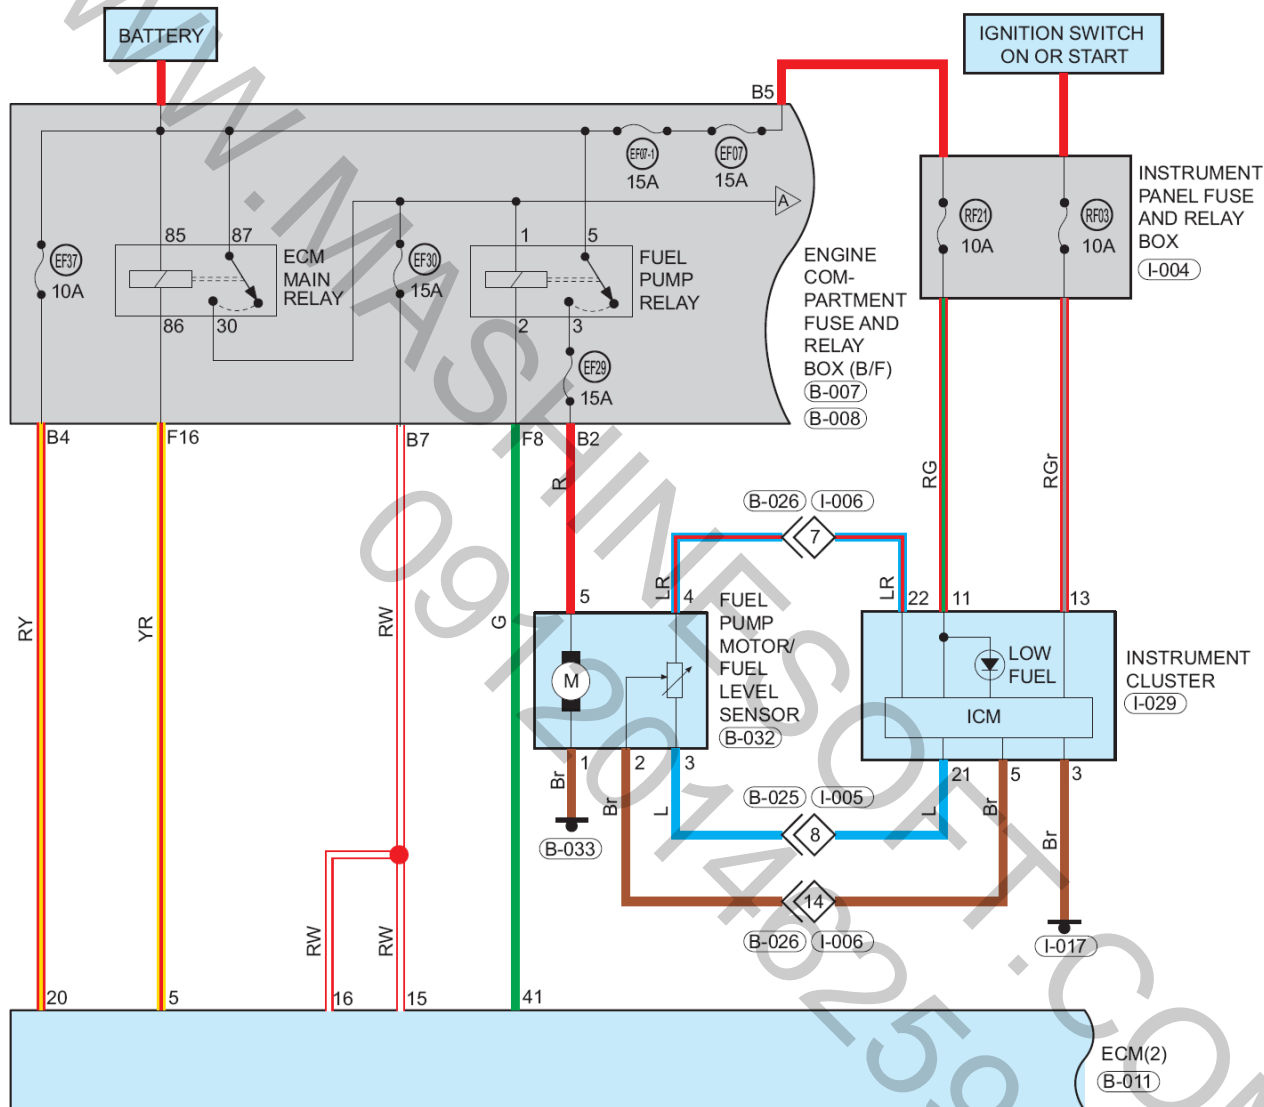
BATTERY

IGNITION SWITCH ON OR START

B5

EF07-1 15A
EF07 15A

A

EF37 10A

85 87

ECM MAIN RELAY

86 30

EF30 15A

1 5

FUEL PUMP RELAY

2 3

EF29 15A

ENGINE COM-PARTMENT FUSE AND RELAY BOX (B/F)
B-007
B-008

RF21 10A
RF03 10A

INSTRUMENT PANEL FUSE AND RELAY BOX
I-004

B4 F16 B7 F8 B2

R

RG RGr

B-026 I-006

7

LR LR

RY YR RW G

5 4

FUEL PUMP MOTOR/ FUEL LEVEL SENSOR
B-032

M

22 11 13

LOW FUEL

ICM

INSTRUMENT CLUSTER
I-029

Br 1 2 3

Br L

B-033

B-025 I-005

8

21 5 3

L Br Br

14

B-026 I-006

I-017

RW RW

20 5 16 15 41

ECM(2)
B-011

WWW.MASHINESOFT.COM
09120148259